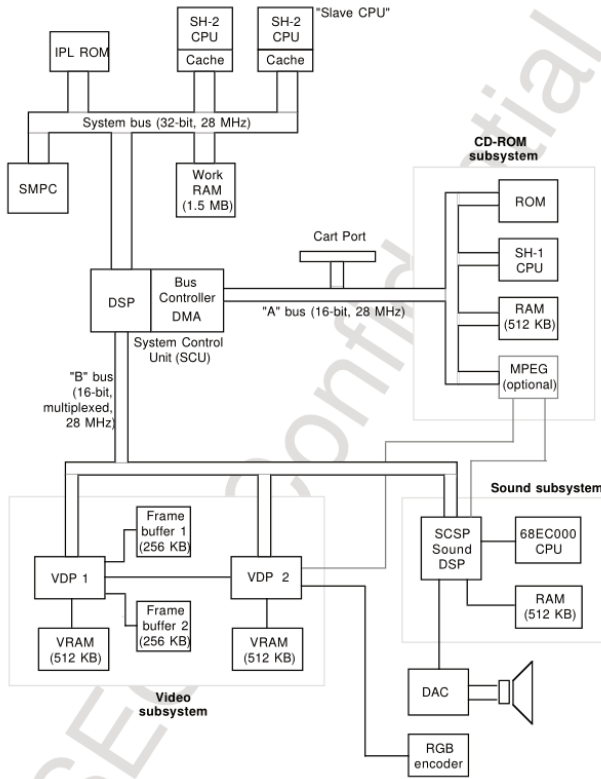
"Slave CPU"

IPL ROM

SH-2 CPU

Cache

SH-2 CPU

Cache

System bus (32-bit, 28 MHz)

SMPC

Work RAM (1.5 MB)

CD-ROM subsystem

ROM

SH-1 CPU

RAM (512 KB)

MPEG (optional)

Cart Port

DSP

Bus Controller

DMA

"A" bus (16-bit, 28 MHz)

System Control Unit (SCU)

"B" bus (16-bit, multiplexed, 28 MHz)

Sound subsystem

Frame buffer 1 (256 KB)

VDP 1

VDP 2

Frame buffer 2 (256 KB)

VRAM (512 KB)

VRAM (512 KB)

SCSP Sound DSP

68EC000 CPU

RAM (512 KB)

DAC

Video subsystem

RGB encoder